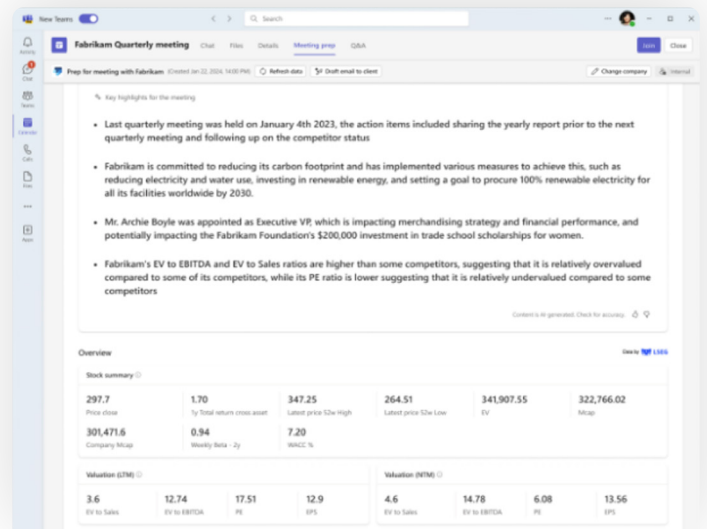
New Teams

Search

Activity

Chat

Teams

Calendar

Calls

Files

Apps

Fabrikam Quarterly meeting Chat Files Details Meeting prep Q&A

Join Close

Prep for meeting with Fabrikam (Created Jan 22, 2024, 14:00 PM) Refresh data Draft email to client

Change company Internal

Key highlights for the meeting

- Last quarterly meeting was held on January 4th 2023, the action items included sharing the yearly report prior to the next quarterly meeting and following up on the competitor status
- Fabrikam is committed to reducing its carbon footprint and has implemented various measures to achieve this, such as reducing electricity and water use, investing in renewable energy, and setting a goal to procure 100% renewable electricity for all its facilities worldwide by 2030.
- Mr. Archie Boyle was appointed as Executive VP, which is impacting merchandising strategy and financial performance, and potentially impacting the Fabrikam Foundation's $200,000 investment in trade school scholarships for women.
- Fabrikam's EV to EBITDA and EV to Sales ratios are higher than some competitors, suggesting that it is relatively overvalued compared to some of its competitors, while its PE ratio is lower suggesting that it is relatively undervalued compared to some competitors

Content is AI generated. Check for accuracy.

Overview

Data by LSEG

Stock summary

| 297.7 | 1.70 | 347.25 | 264.51 | 341,907.55 | 322,766.02 |
|---|---|---|---|---|---|
| Price close | 1y Total return cross asset | Latest price 52w High | Latest price 52w Low | EV | Mcap |
| 301,471.6 | 0.94 | 7.20 | | | |
| Company Mcap | Weekly Beta - 2y | WACC % | | | |

Valuation (LTM)

| 3.6 | 12.74 | 17.51 | 12.9 |
|---|---|---|---|
| EV to Sales | EV to EBITDA | PE | EPS |

Valuation (NTM)

| 4.6 | 14.78 | 6.08 | 13.56 |
|---|---|---|---|
| EV to Sales | EV to EBITDA | PE | EPS |